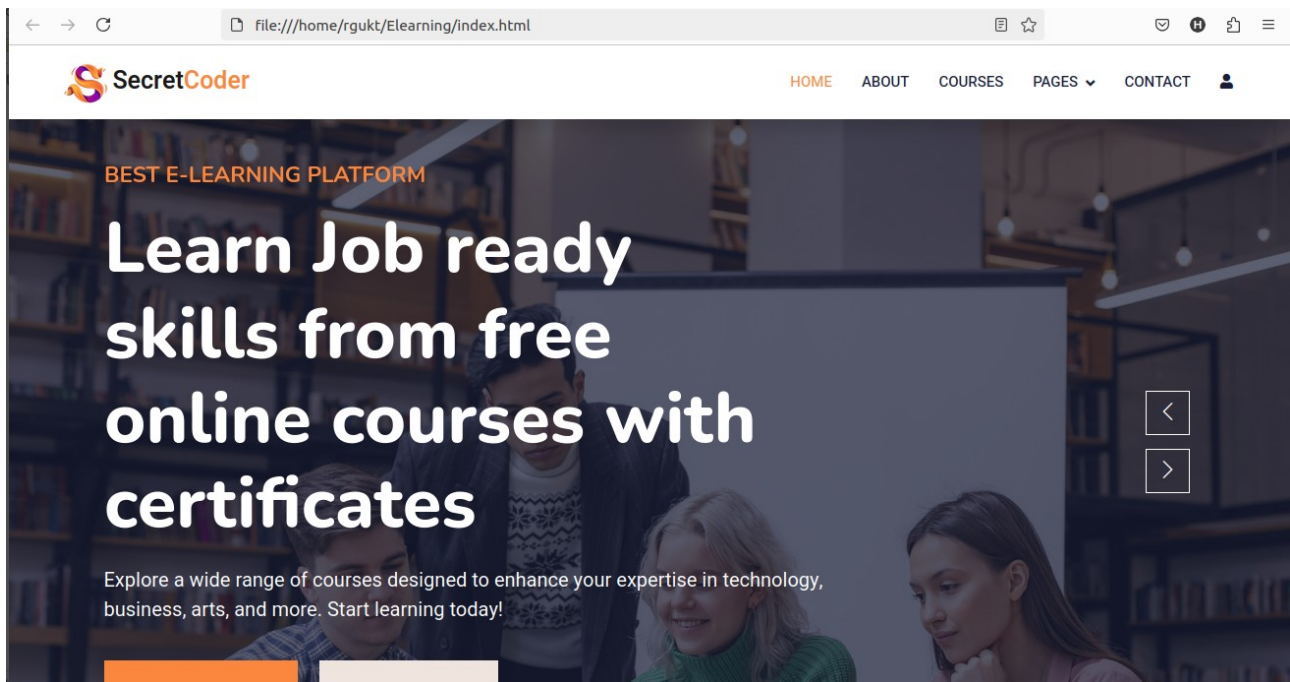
file:///home/rgukt/Elearning/index.html

SecretCoder

HOME ABOUT COURSES PAGES CONTACT

BEST E-LEARNING PLATFORM

Learn Job ready skills from free online courses with certificates

Explore a wide range of courses designed to enhance your expertise in technology, business, arts, and more. Start learning today!